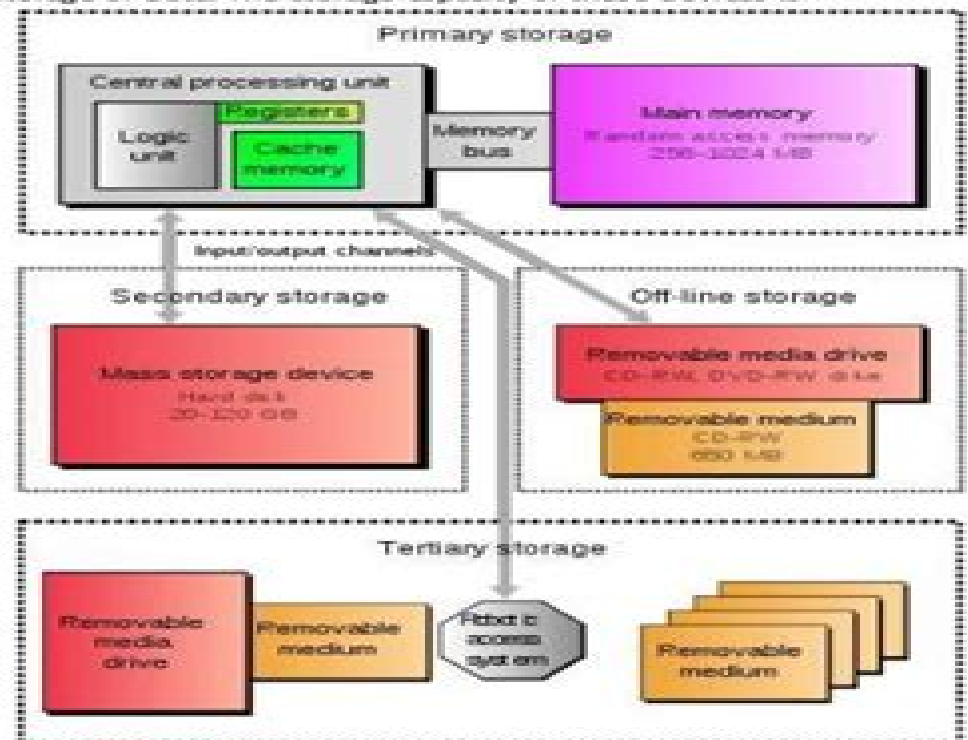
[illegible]

Primary storage

Central processing unit

Logic unit

Registers

Cache memory

Memory bus

Main memory

Random access memory

256-1024 MB

Input/output channels

Secondary storage

Mass storage device

Hard disk

20-120 GB

Off-line storage

Removable media drive

CD-RW, DVD-RW drive

Removable medium

CD-RW

650 MB

Tertiary storage

Removable media drive

Removable medium

Robotic access system

Removable medium